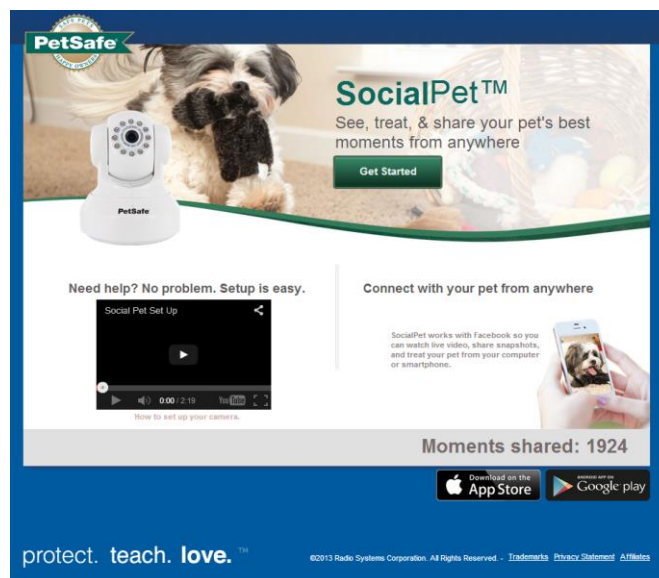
PetSafe
HAPPY OWNER

SocialPet™
See, treat, & share your pet's best moments from anywhere

Get Started

PetSafe

Need help? No problem. Setup is easy.

Social Pet Set Up

0:00 / 2:19

How to set up your camera.

Connect with your pet from anywhere

SocialPet works with Facebook so you can watch live video, share snapshots, and treat your pet from your computer or smartphone.

Moments shared: 1924

Download on the App Store

ANDROID APP ON Google play

protect. teach. love.™

©2013 Radio Systems Corporation. All Rights Reserved. - Trademarks Privacy Statement Affiliates